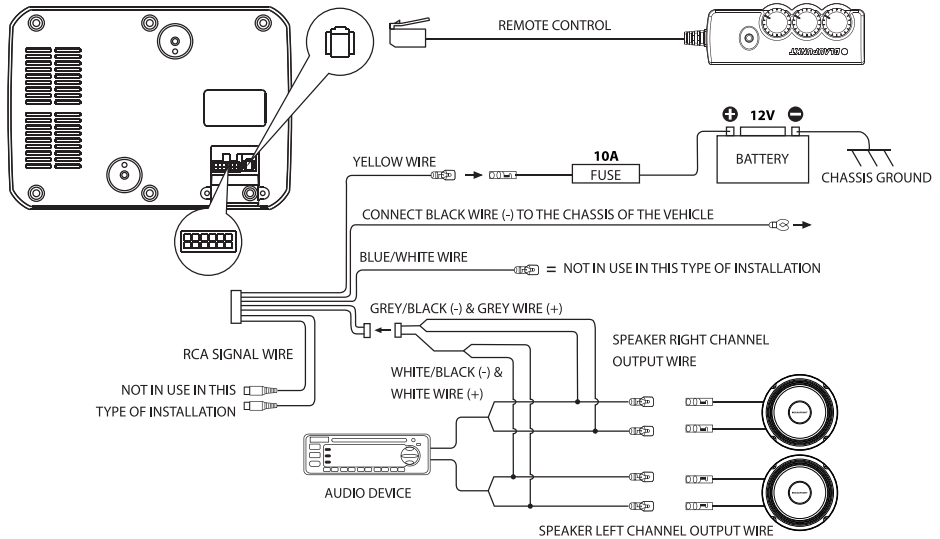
REMOTE CONTROL

BLAUPUNKT

12V

10A

FUSE

BATTERY

CHASSIS GROUND

YELLOW WIRE

CONNECT BLACK WIRE (-) TO THE CHASSIS OF THE VEHICLE

BLUE/WHITE WIRE

= NOT IN USE IN THIS TYPE OF INSTALLATION

GREY/BLACK (-) & GREY WIRE (+)

SPEAKER RIGHT CHANNEL OUTPUT WIRE

RCA SIGNAL WIRE

WHITE/BLACK (-) & WHITE WIRE (+)

NOT IN USE IN THIS TYPE OF INSTALLATION

AUDIO DEVICE

SPEAKER LEFT CHANNEL OUTPUT WIRE